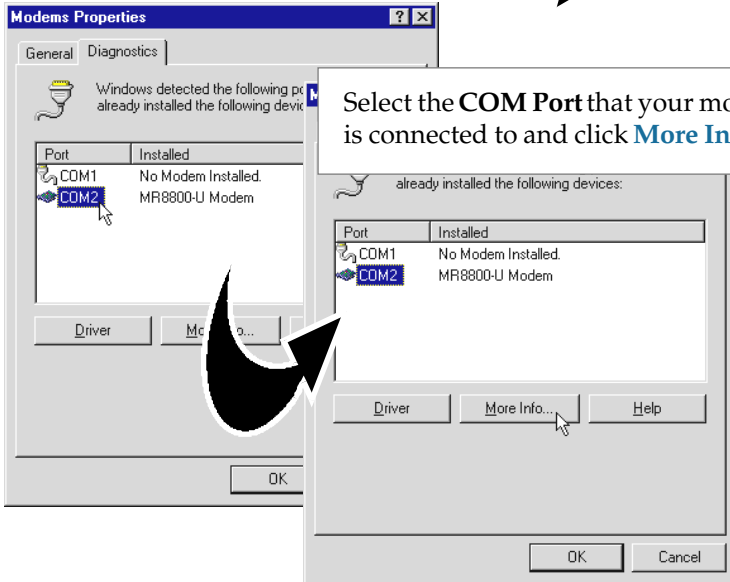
Modems Properties

General Diagnostics

Windows detected the following po already installed the following devic

| Port | Installed |
|---|---|
| COM1 | No Modem Installed. |
| COM2 | MR8800-U Modem |

Driver  Mo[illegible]o...

OK

Select the **COM Port** that your mo is connected to and click **More In**

already installed the following devices:

| Port | Installed |
|---|---|
| COM1 | No Modem Installed. |
| COM2 | MR8800-U Modem |

Driver  More Info...  Help

OK  Cancel